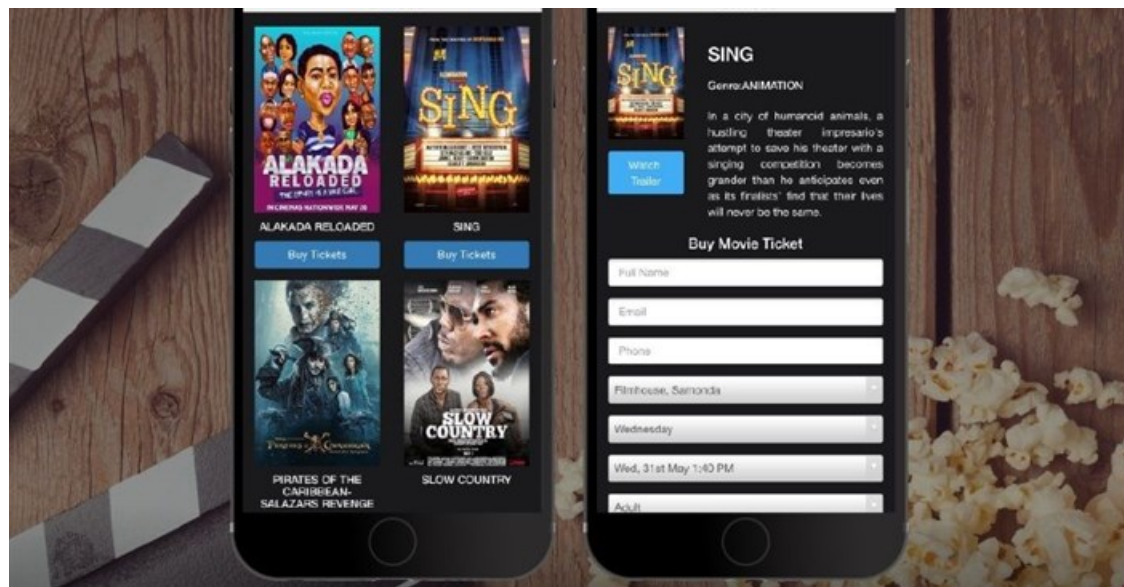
ALAKADA RELOADED

IN CINEMAS NATIONWIDE MAY 26

ALAKADA RELOADED

Buy Tickets

SING

SING

Buy Tickets

PIRATES OF THE CARIBBEAN-SALAZARS REVENGE

SLOW COUNTRY

SLOW COUNTRY

SING

Genre:ANIMATION

In a city of humanoid animals, a hustling theater impresario's attempt to save his theater with a singing competition becomes grander than he anticipates even as its finalists' find that their lives will never be the same.

Watch Trailer

Buy Movie Ticket

Full Name

Email

Phone

Filmhouse, Samonda

Wednesday

Wed, 31st May 1:40 PM

Adult